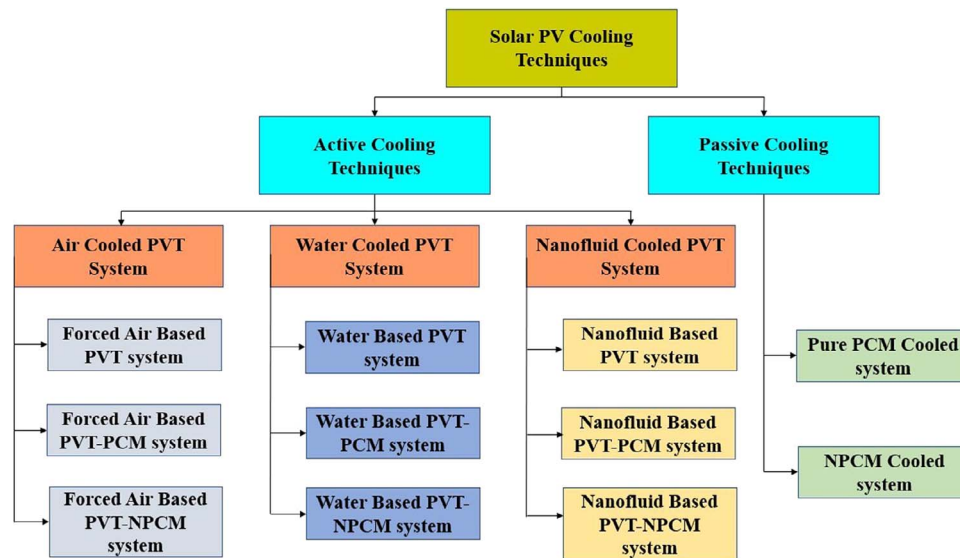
Solar PV Cooling Techniques

Active Cooling Techniques

Passive Cooling Techniques

Air Cooled PVT System

Water Cooled PVT System

Nanofluid Cooled PVT System

Forced Air Based PVT system

Forced Air Based PVT-PCM system

Forced Air Based PVT-NPCM system

Water Based PVT system

Water Based PVT-PCM system

Water Based PVT-NPCM system

Nanofluid Based PVT system

Nanofluid Based PVT-PCM system

Nanofluid Based PVT-NPCM system

Pure PCM Cooled system

NPCM Cooled system